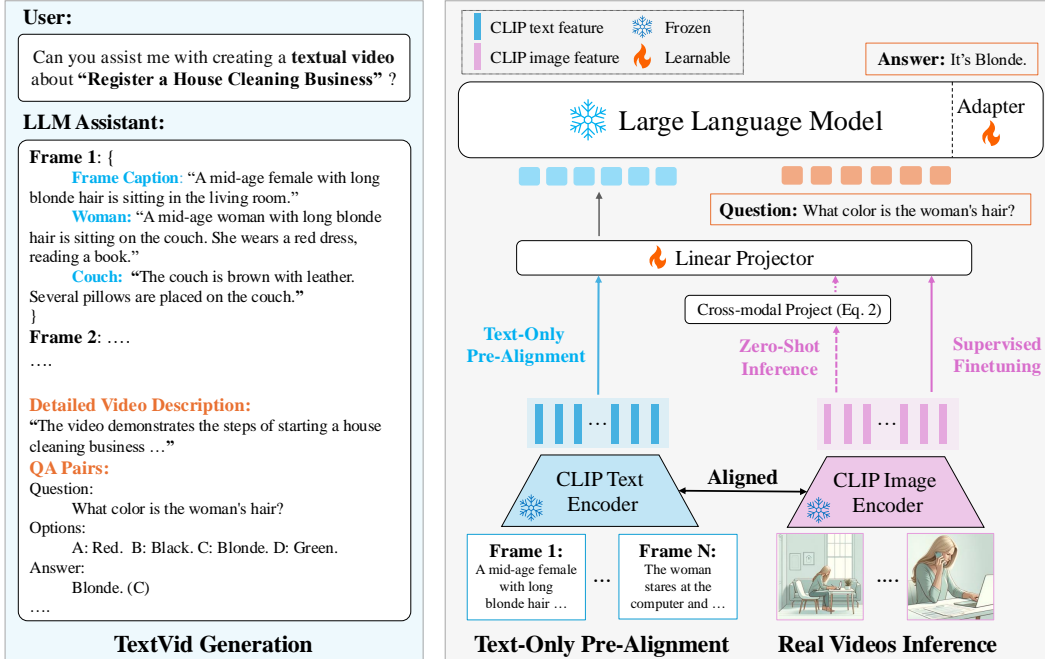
User:

Can you assist me with creating a textual video about "Register a House Cleaning Business" ?

LLM Assistant:

Frame 1: {
Frame Caption: "A mid-age female with long blonde hair is sitting in the living room."
Woman: "A mid-age woman with long blonde hair is sitting on the couch. She wears a red dress, reading a book."
Couch: "The couch is brown with leather. Several pillows are placed on the couch."
}
Frame 2: ….
….

Detailed Video Description:
"The video demonstrates the steps of starting a house cleaning business …"
QA Pairs:
Question:
What color is the woman's hair?
Options:
A: Red. B: Black. C: Blonde. D: Green.
Answer:
Blonde. (C)
….

TextVid Generation

CLIP text feature
CLIP image feature
Frozen
Learnable

Answer: It's Blonde.

Large Language Model
Adapter

Question: What color is the woman's hair?

Linear Projector

Cross-modal Project (Eq. 2)

Text-Only Pre-Alignment

Zero-Shot Inference

Supervised Finetuning

…

…

CLIP Text Encoder

Aligned

CLIP Image Encoder

Frame 1:
A mid-age female with long blonde hair …

…

Frame N:
The woman stares at the computer and …

….

Text-Only Pre-Alignment

Real Videos Inference